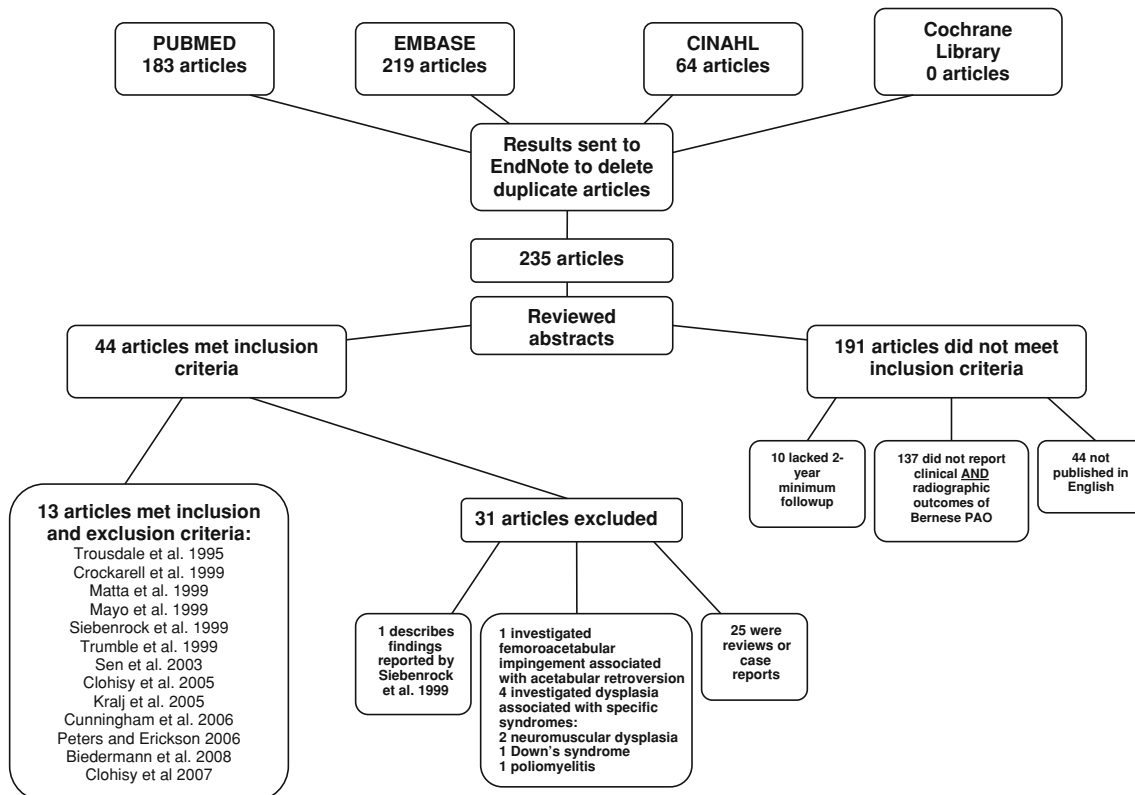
PUBMED
183 articles

EMBASE
219 articles

CINAHL
64 articles

Cochrane Library
0 articles

Results sent to EndNote to delete duplicate articles

235 articles

Reviewed abstracts

44 articles met inclusion criteria

191 articles did not meet inclusion criteria

10 lacked 2-year minimum followup

137 did not report clinical AND radiographic outcomes of Bernese PAO

44 not published in English

13 articles met inclusion and exclusion criteria:
Trousdale et al. 1995
Crockarell et al. 1999
Matta et al. 1999
Mayo et al. 1999
Siebenrock et al. 1999
Trumble et al. 1999
Sen et al. 2003
Clohisy et al. 2005
Kralj et al. 2005
Cunningham et al. 2006
Peters and Erickson 2006
Biedermann et al. 2008
Clohisy et al 2007

31 articles excluded

1 describes findings reported by Siebenrock et al. 1999

1 investigated femoroacetabular impingement associated with acetabular retroversion
4 investigated dysplasia associated with specific syndromes:
2 neuromuscular dysplasia
1 Down's syndrome
1 poliomyelitis

25 were reviews or case reports